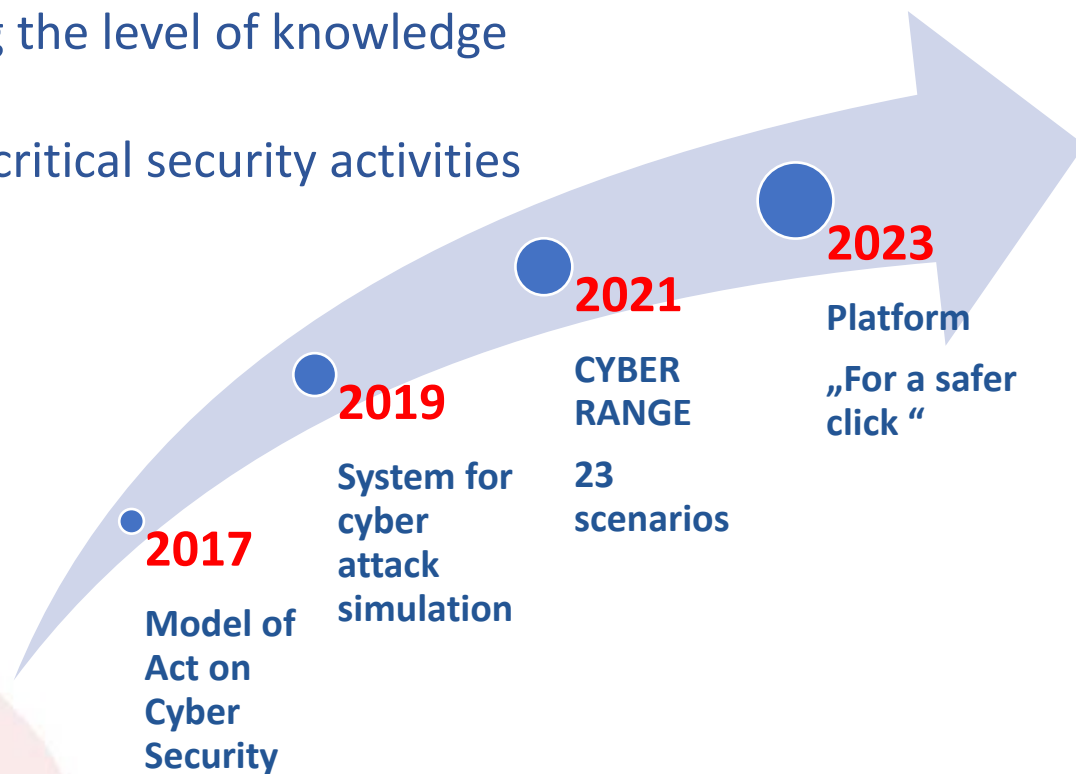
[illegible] the level of knowledge

critical security activities

2017

Model of Act on Cyber Security

2019

System for cyber attack simulation

2021

CYBER RANGE

23 scenarios

2023

Platform

„For a safer click “